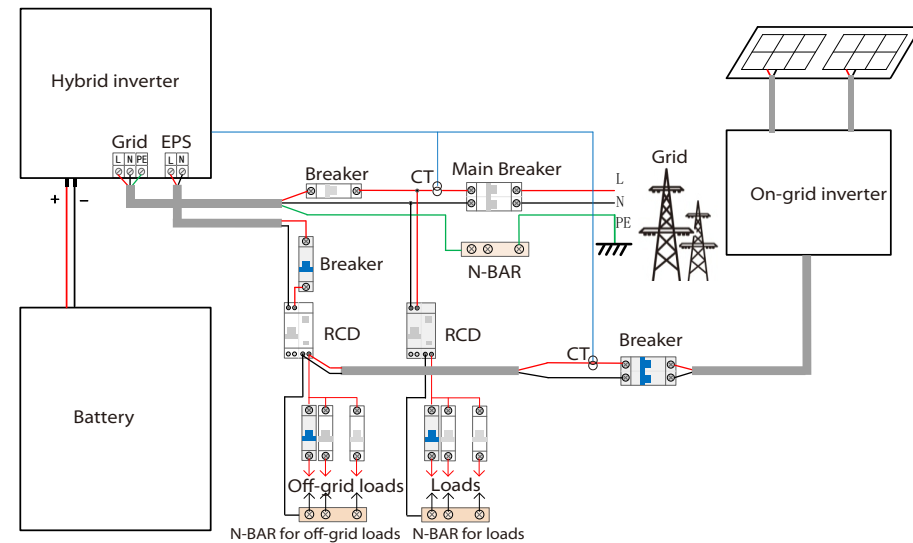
Hybrid inverter

Grid EPS

L N PE L N

+ –

Breaker

CT

Main Breaker

L

N

PE

Grid

On-grid inverter

N-BAR

Breaker

RCD

RCD

CT

Breaker

Battery

Off-grid loads

Loads

N-BAR for off-grid loads

N-BAR for loads